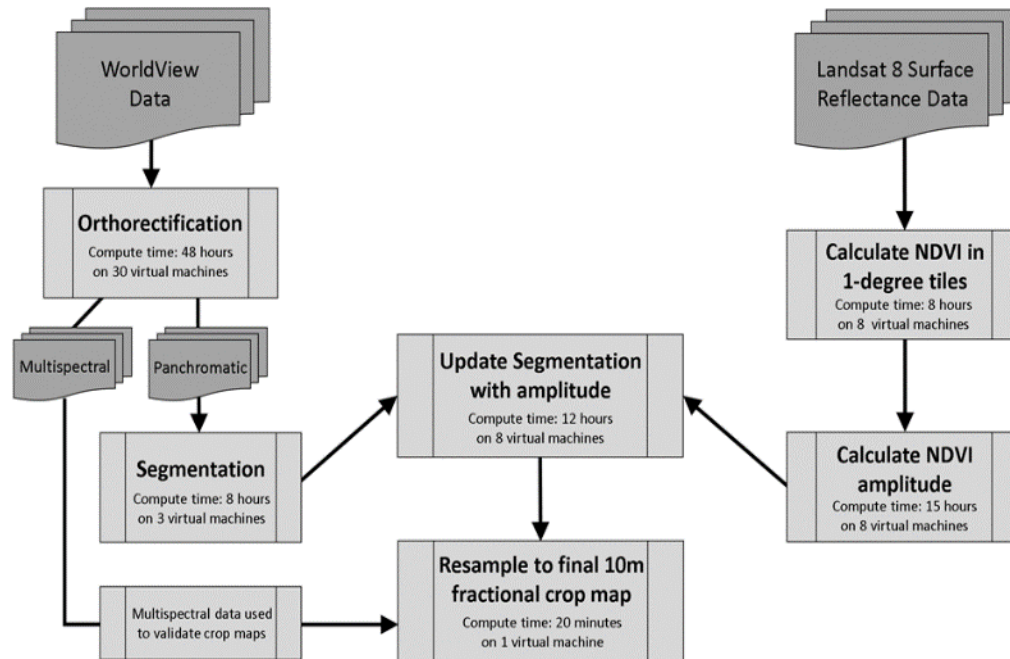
WorldView Data

Landsat 8 Surface Reflectance Data

Orthorectification
Compute time: 48 hours on 30 virtual machines

Calculate NDVI in 1-degree tiles
Compute time: 8 hours on 8 virtual machines

Multispectral

Panchromatic

Update Segmentation with amplitude
Compute time: 12 hours on 8 virtual machines

Segmentation
Compute time: 8 hours on 3 virtual machines

Calculate NDVI amplitude
Compute time: 15 hours on 8 virtual machines

Multispectral data used to validate crop maps

Resample to final 10m fractional crop map
Compute time: 20 minutes on 1 virtual machine